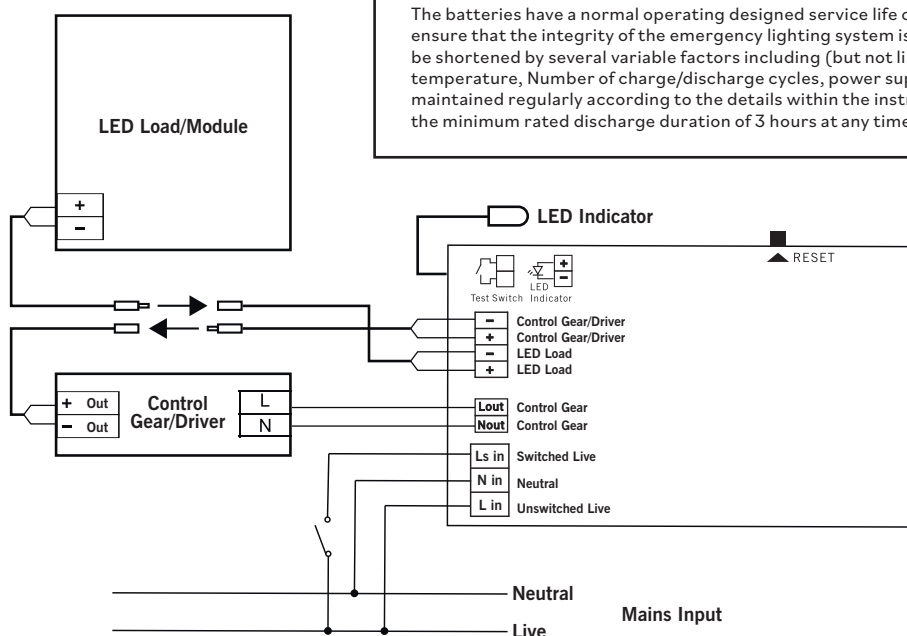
The batteries have a normal operating designed service life c ensure that the integrity of the emergency lighting system is be shortened by several variable factors including (but not li temperature, Number of charge/discharge cycles, power sup maintained regularly according to the details within the instr the minimum rated discharge duration of 3 hours at any time

LED Load/Module

+
–

LED Indicator

RESET

Test Switch

LED Indicator

+
–

– Control Gear/Driver
+ Control Gear/Driver
– LED Load
+ LED Load

+ Out
– Out

Control Gear/Driver

L
N

Lout Control Gear
Nout Control Gear

Ls in Switched Live
N in Neutral
L in Unswitched Live

Neutral

Mains Input

Live